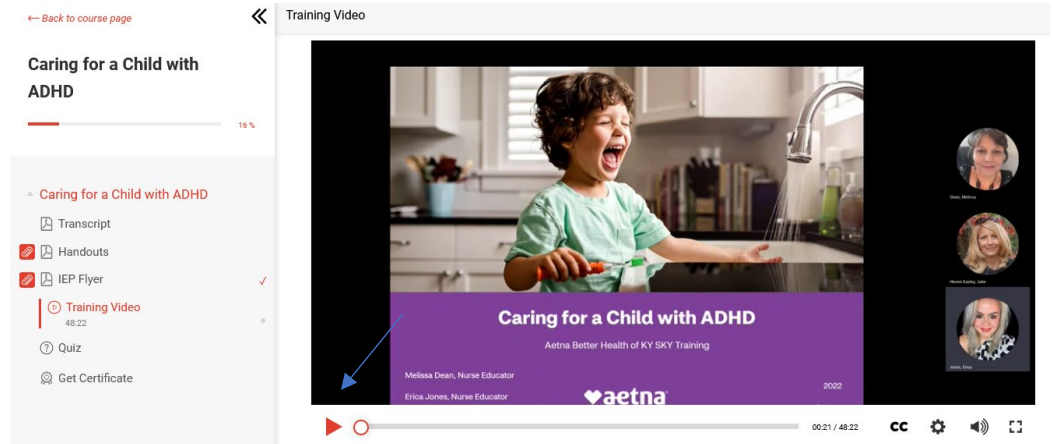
← Back to course page

Caring for a Child with ADHD

16 %

Caring for a Child with ADHD

Transcript

Handouts

IEP Flyer

Training Video
48:22

Quiz

Get Certificate

Training Video

Dean, Melissa

Hinnin Easley, Julie

Jones, Erica

Caring for a Child with ADHD

Aetna Better Health of KY SKY Training

Melissa Dean, Nurse Educator

Erica Jones, Nurse Educator

aetna

2022

00:21 / 48:22

CC